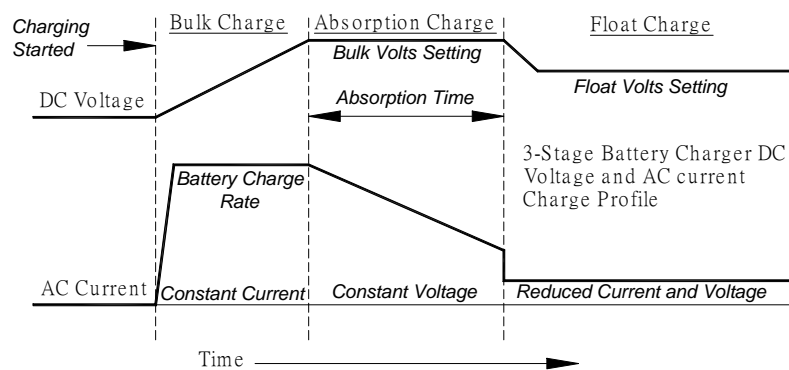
Charging Started

Bulk Charge

Absorption Charge

Float Charge

Bulk Volts Setting

DC Voltage

Absorption Time

Float Volts Setting

3-Stage Battery Charger DC Voltage and AC current Charge Profile

Battery Charge Rate

AC Current

Constant Current

Constant Voltage

Reduced Current and Voltage

Time